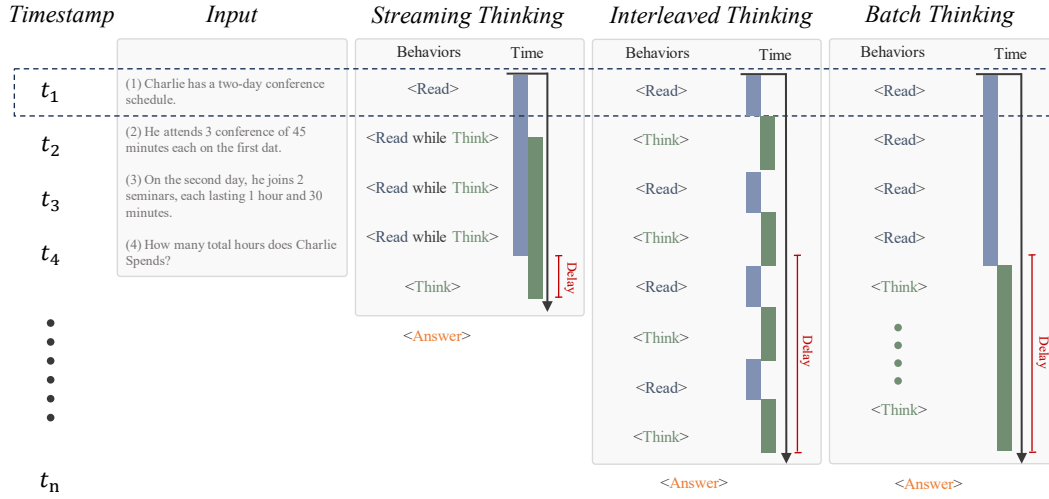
Timestamp

Input

Streaming Thinking

Interleaved Thinking

Batch Thinking

$t_1$

$t_2$

$t_3$

$t_4$

$t_n$

(1) Charlie has a two-day conference schedule.

(2) He attends 3 conference of 45 minutes each on the first dat.

(3) On the second day, he joins 2 seminars, each lasting 1 hour and 30 minutes.

(4) How many total hours does Charlie Spends?

Behaviors Time

<Read>

<Read while Think>

<Read while Think>

<Read while Think>

<Think>

Delay

<Answer>

Behaviors Time

<Read>

<Think>

<Read>

<Think>

<Read>

<Think>

<Read>

<Think>

Delay

<Answer>

Behaviors Time

<Read>

<Read>

<Read>

<Read>

<Think>

<Think>

Delay

<Answer>